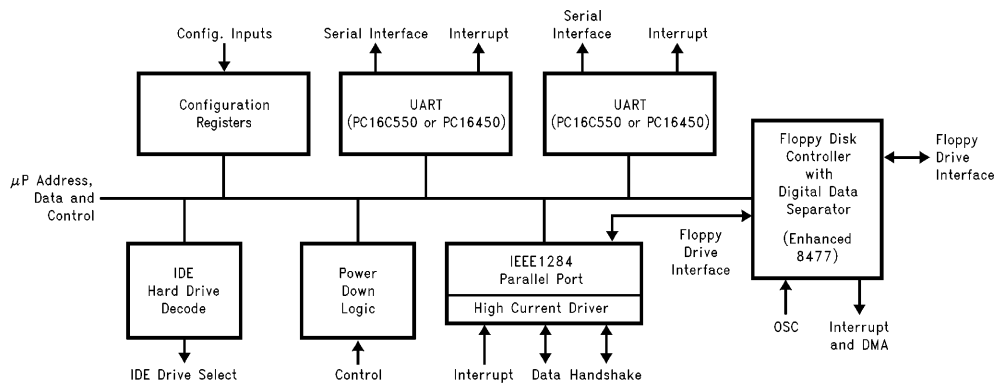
Config. Inputs

Configuration Registers

Serial Interface

Interrupt

UART (PC16C550 or PC16450)

Serial Interface

Interrupt

UART (PC16C550 or PC16450)

Floppy Disk Controller with Digital Data Separator (Enhanced 8477)

Floppy Drive Interface

$\mu$P Address, Data and Control

IDE Hard Drive Decode

Power Down Logic

IEEE1284 Parallel Port

High Current Driver

Floppy Drive Interface

OSC

Interrupt and DMA

IDE Drive Select

Control

Interrupt

Data

Handshake